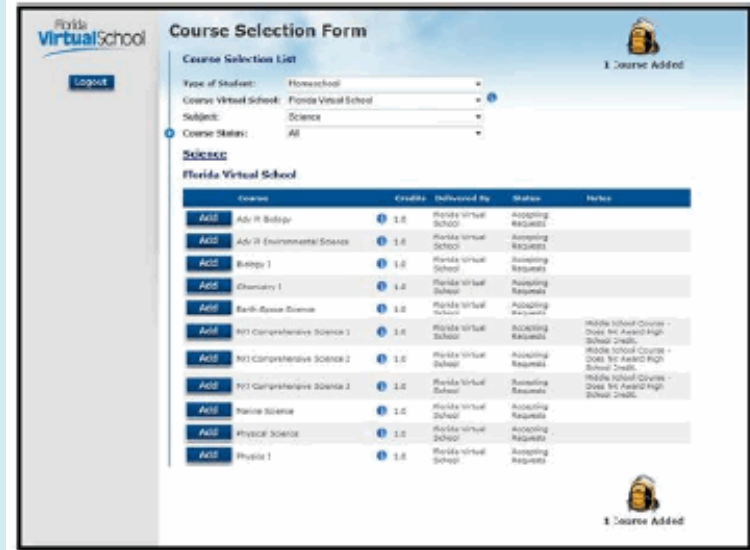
Florida VirtualSchool

Logout

Course Selection Form

1 Course Added

Course Selection List

Type of Student: Homeschool

Course Virtual School: Florida Virtual School

Subject: Science

Course Status: All

Science

Florida Virtual School

| | Course | Credits | Delivered By | Status | Notes |
|---|---|---|---|---|---|
| Add | Adv Pl Biology | 1.0 | Florida Virtual School | Accepting Requests | |
| Add | Adv Pl Environmental Science | 1.0 | Florida Virtual School | Accepting Requests | |
| Add | Biology 1 | 1.0 | Florida Virtual School | Accepting Requests | |
| Add | Chemistry 1 | 1.0 | Florida Virtual School | Accepting Requests | |
| Add | Earth-Space Science | 1.0 | Florida Virtual School | Accepting Requests | |
| Add | M/J Comprehensive Science 1 | 1.0 | Florida Virtual School | Accepting Requests | Middle School Course - Does Not Award High School Credit. |
| Add | M/J Comprehensive Science 2 | 1.0 | Florida Virtual School | Accepting Requests | Middle School Course - Does Not Award High School Credit. |
| Add | M/J Comprehensive Science 3 | 1.0 | Florida Virtual School | Accepting Requests | Middle School Course - Does Not Award High School Credit. |
| Add | Marine Science | 1.0 | Florida Virtual School | Accepting Requests | |
| Add | Physical Science | 1.0 | Florida Virtual School | Accepting Requests | |
| Add | Physics 1 | 1.0 | Florida Virtual School | Accepting Requests | |

1 Course Added